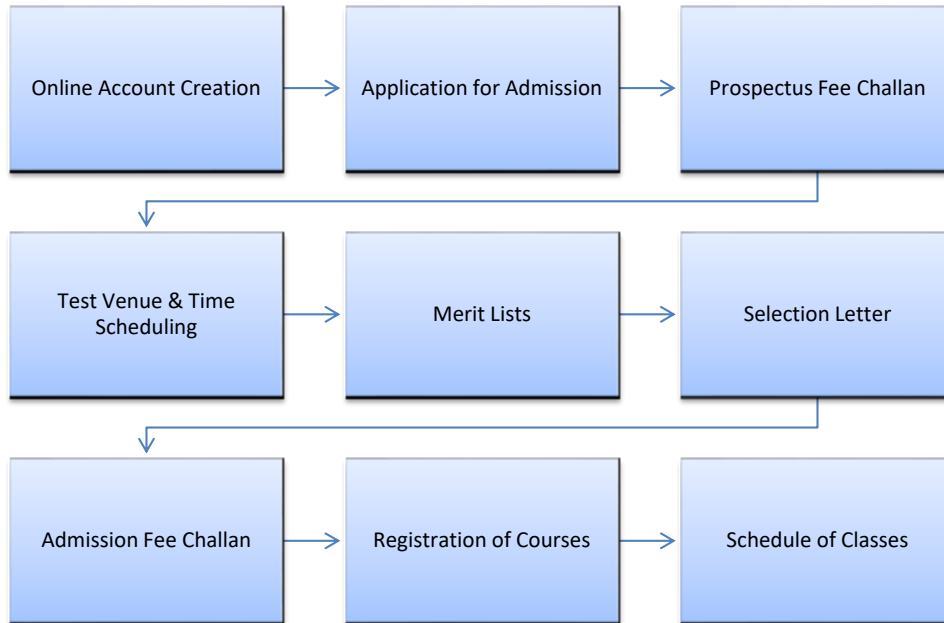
Online Account Creation

Application for Admission

Prospectus Fee Challan

Test Venue & Time Scheduling

Merit Lists

Selection Letter

Admission Fee Challan

Registration of Courses

Schedule of Classes